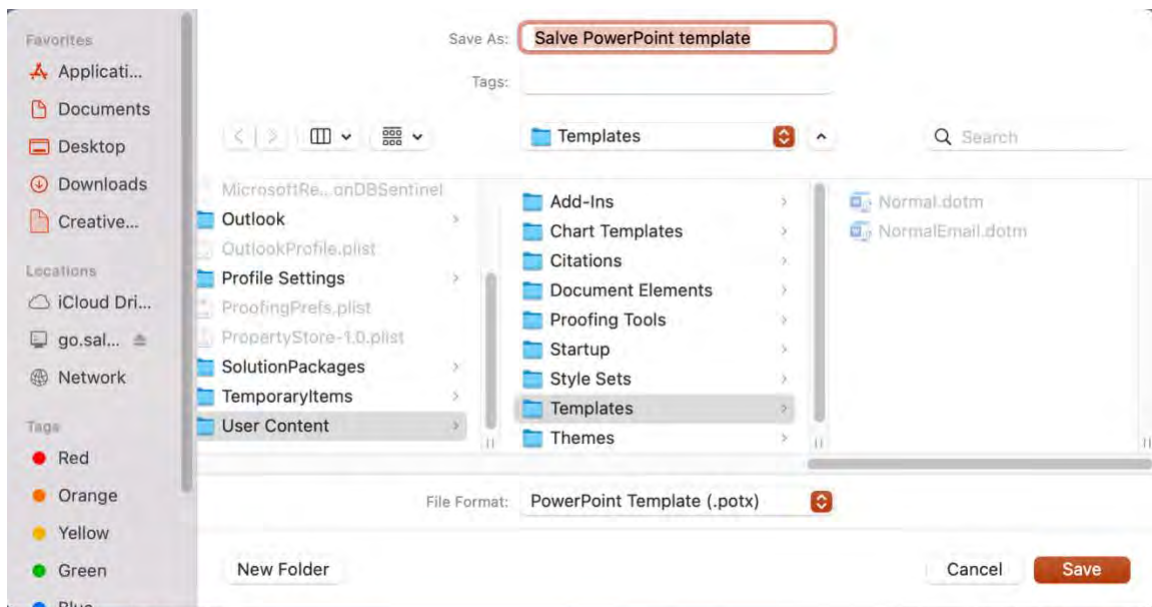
Favorites
Applicati...
Documents
Desktop
Downloads
Creative...
Locations
iCloud Dri...
go.sal...
Network
Tags
Red
Orange
Yellow
Green
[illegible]

Save As: Salve PowerPoint template
Tags:

Templates
Search

MicrosoftRe...onDBSentinel
Outlook
OutlookProfile.plist
Profile Settings
ProofingPrefs.plist
PropertyStore-1.0.plist
SolutionPackages
TemporaryItems
User Content

Add-Ins
Chart Templates
Citations
Document Elements
Proofing Tools
Startup
Style Sets
Templates
Themes

Normal.dotm
NormalEmail.dotm

File Format: PowerPoint Template (.potx)

New Folder
Cancel
Save